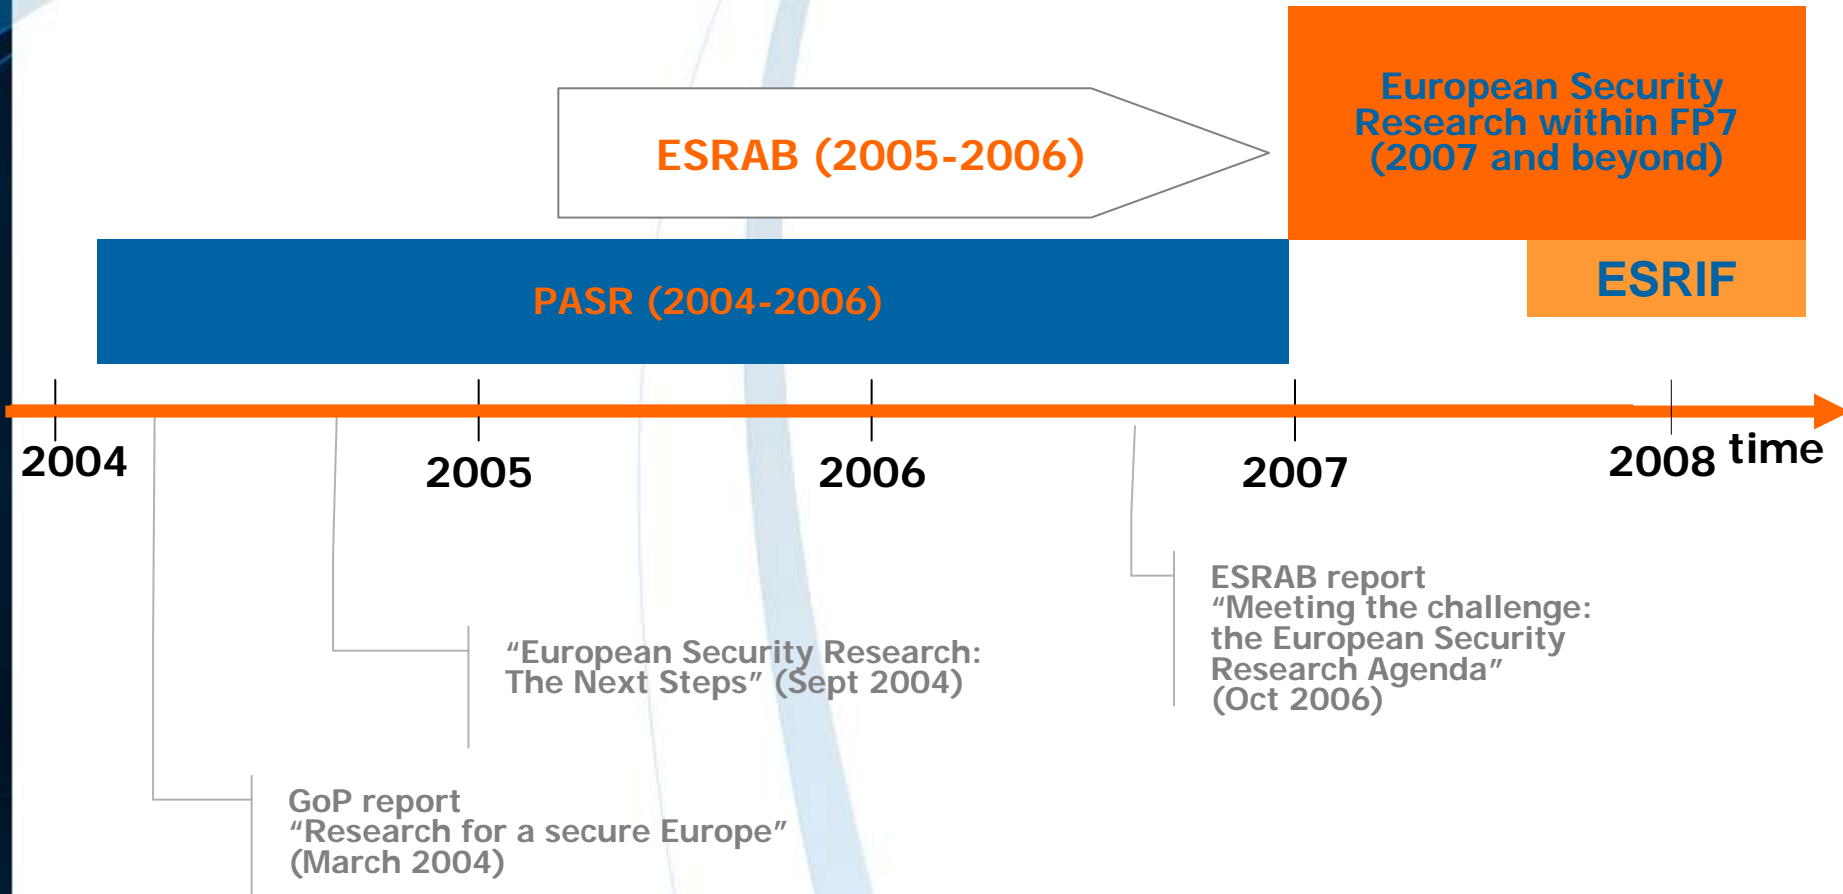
ESRAB (2005-2006)

European Security Research within FP7 (2007 and beyond)

PASR (2004-2006)

ESRIF

2004

2005

2006

2007

2008 time

ESRAB report
“Meeting the challenge: the European Security Research Agenda”
(Oct 2006)

“European Security Research: The Next Steps” (Sept 2004)

GoP report
“Research for a secure Europe”
(March 2004)